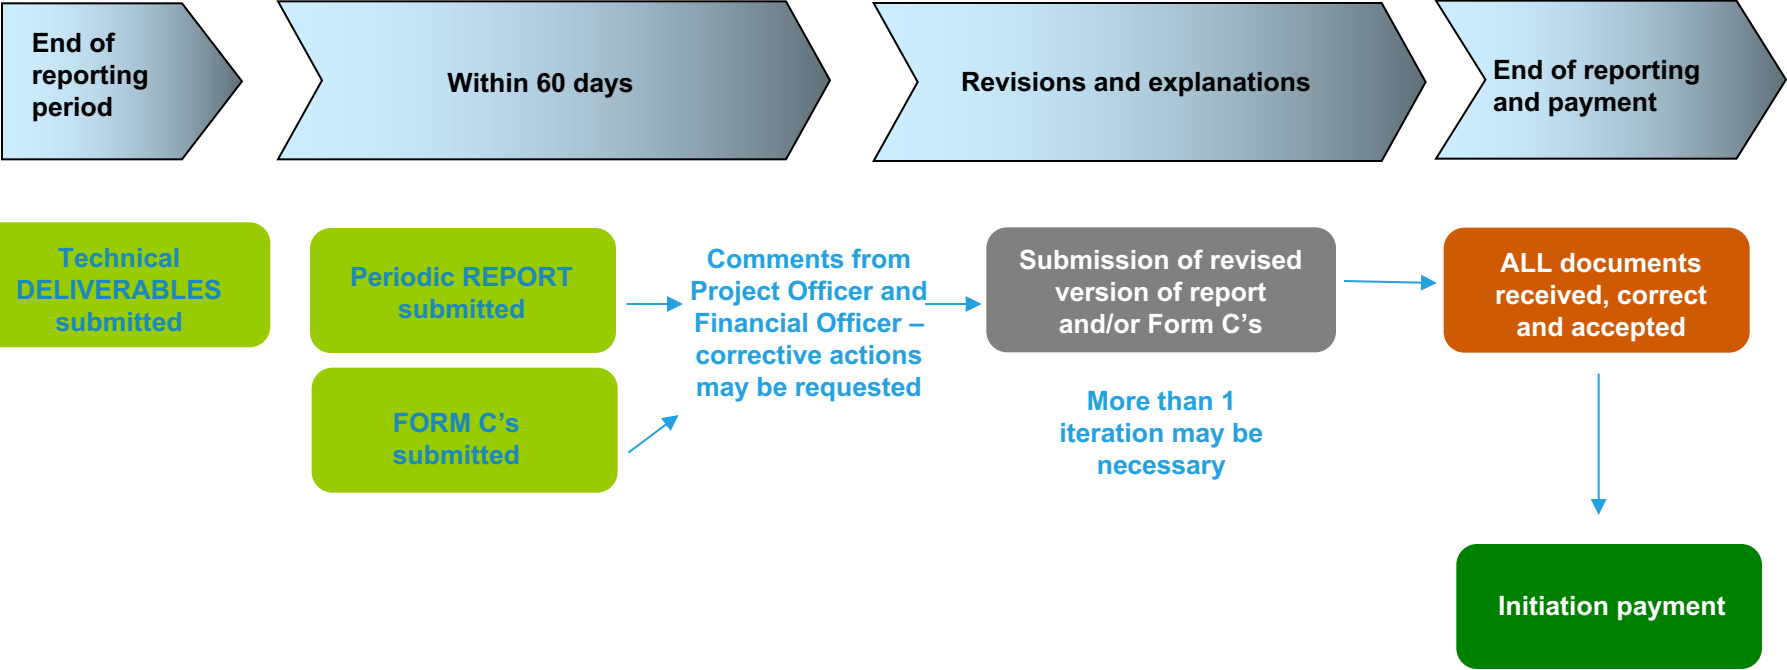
End of reporting period

Within 60 days

Revisions and explanations

End of reporting and payment

Technical DELIVERABLES submitted

Periodic REPORT submitted

FORM C’s submitted

Comments from Project Officer and Financial Officer – corrective actions may be requested

Submission of revised version of report and/or Form C’s

More than 1 iteration may be necessary

ALL documents received, correct and accepted

Initiation payment